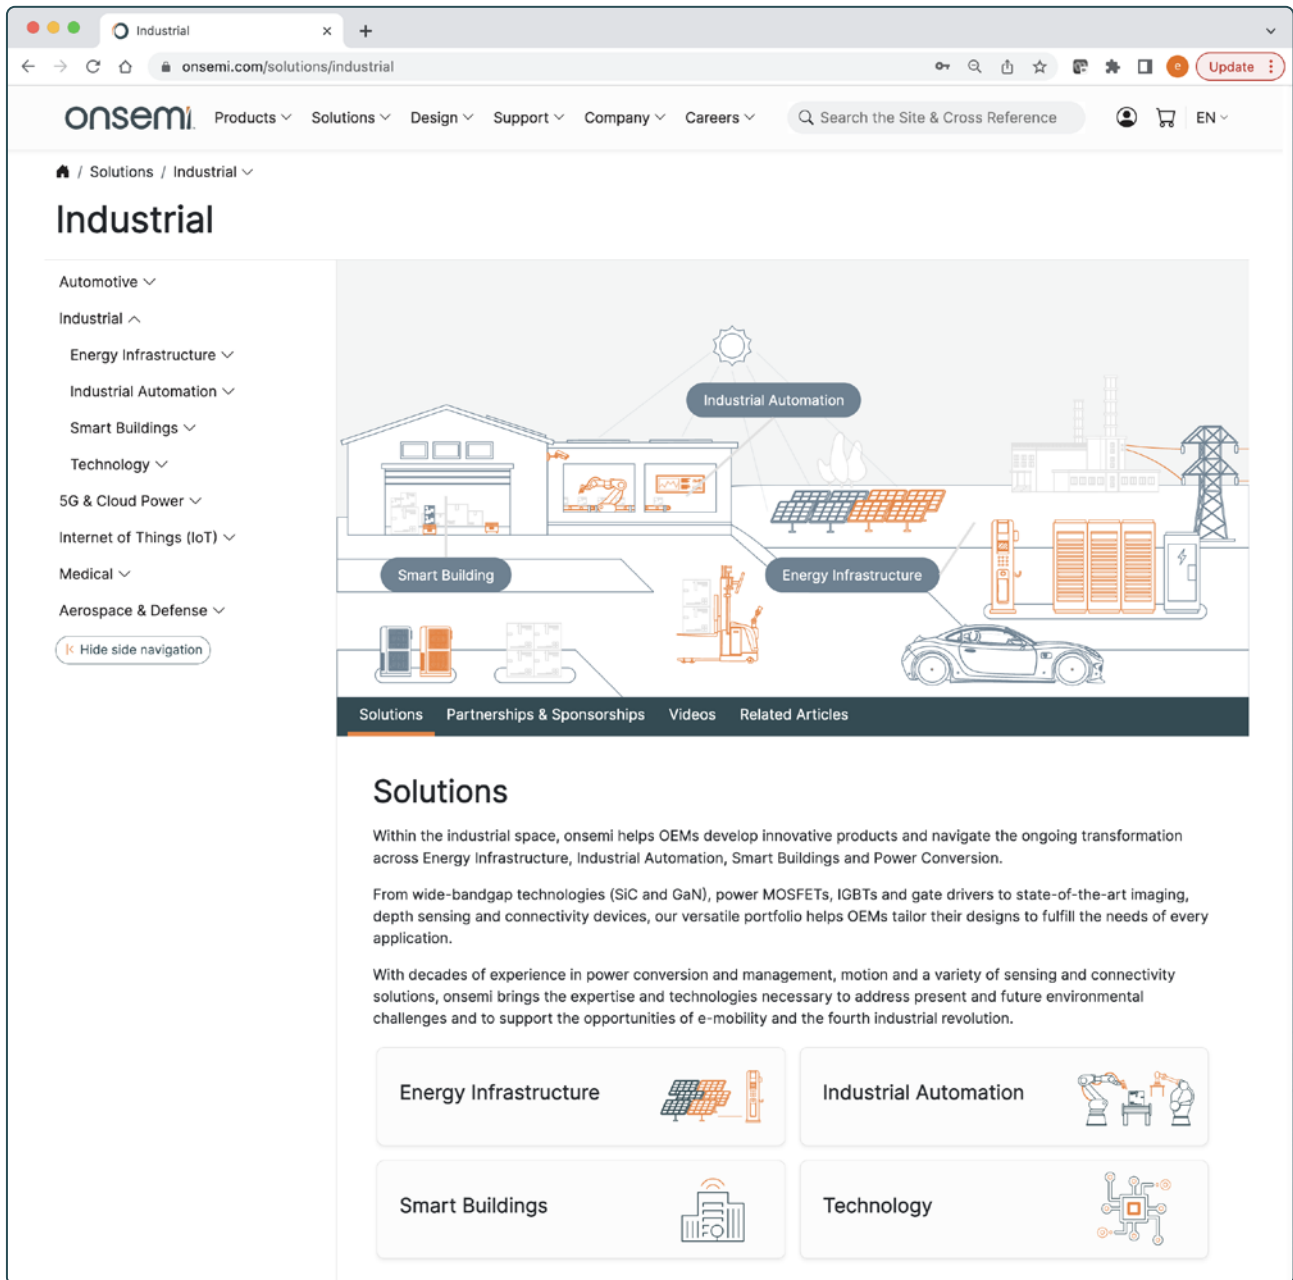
Industrial ×
+

onsemi.com/solutions/industrial

e Update

onsemi Products Solutions Design Support Company Careers Search the Site & Cross Reference EN

/ Solutions / Industrial

Industrial

Automotive
Industrial
Energy Infrastructure
Industrial Automation
Smart Buildings
Technology
5G & Cloud Power
Internet of Things (IoT)
Medical
Aerospace & Defense
Hide side navigation

Industrial Automation
Smart Building
Energy Infrastructure

Solutions Partnerships & Sponsorships Videos Related Articles

Solutions

Within the industrial space, onsemi helps OEMs develop innovative products and navigate the ongoing transformation across Energy Infrastructure, Industrial Automation, Smart Buildings and Power Conversion.

From wide-bandgap technologies (SiC and GaN), power MOSFETs, IGBTs and gate drivers to state-of-the-art imaging, depth sensing and connectivity devices, our versatile portfolio helps OEMs tailor their designs to fulfill the needs of every application.

With decades of experience in power conversion and management, motion and a variety of sensing and connectivity solutions, onsemi brings the expertise and technologies necessary to address present and future environmental challenges and to support the opportunities of e-mobility and the fourth industrial revolution.

Energy Infrastructure

Industrial Automation

Smart Buildings

Technology